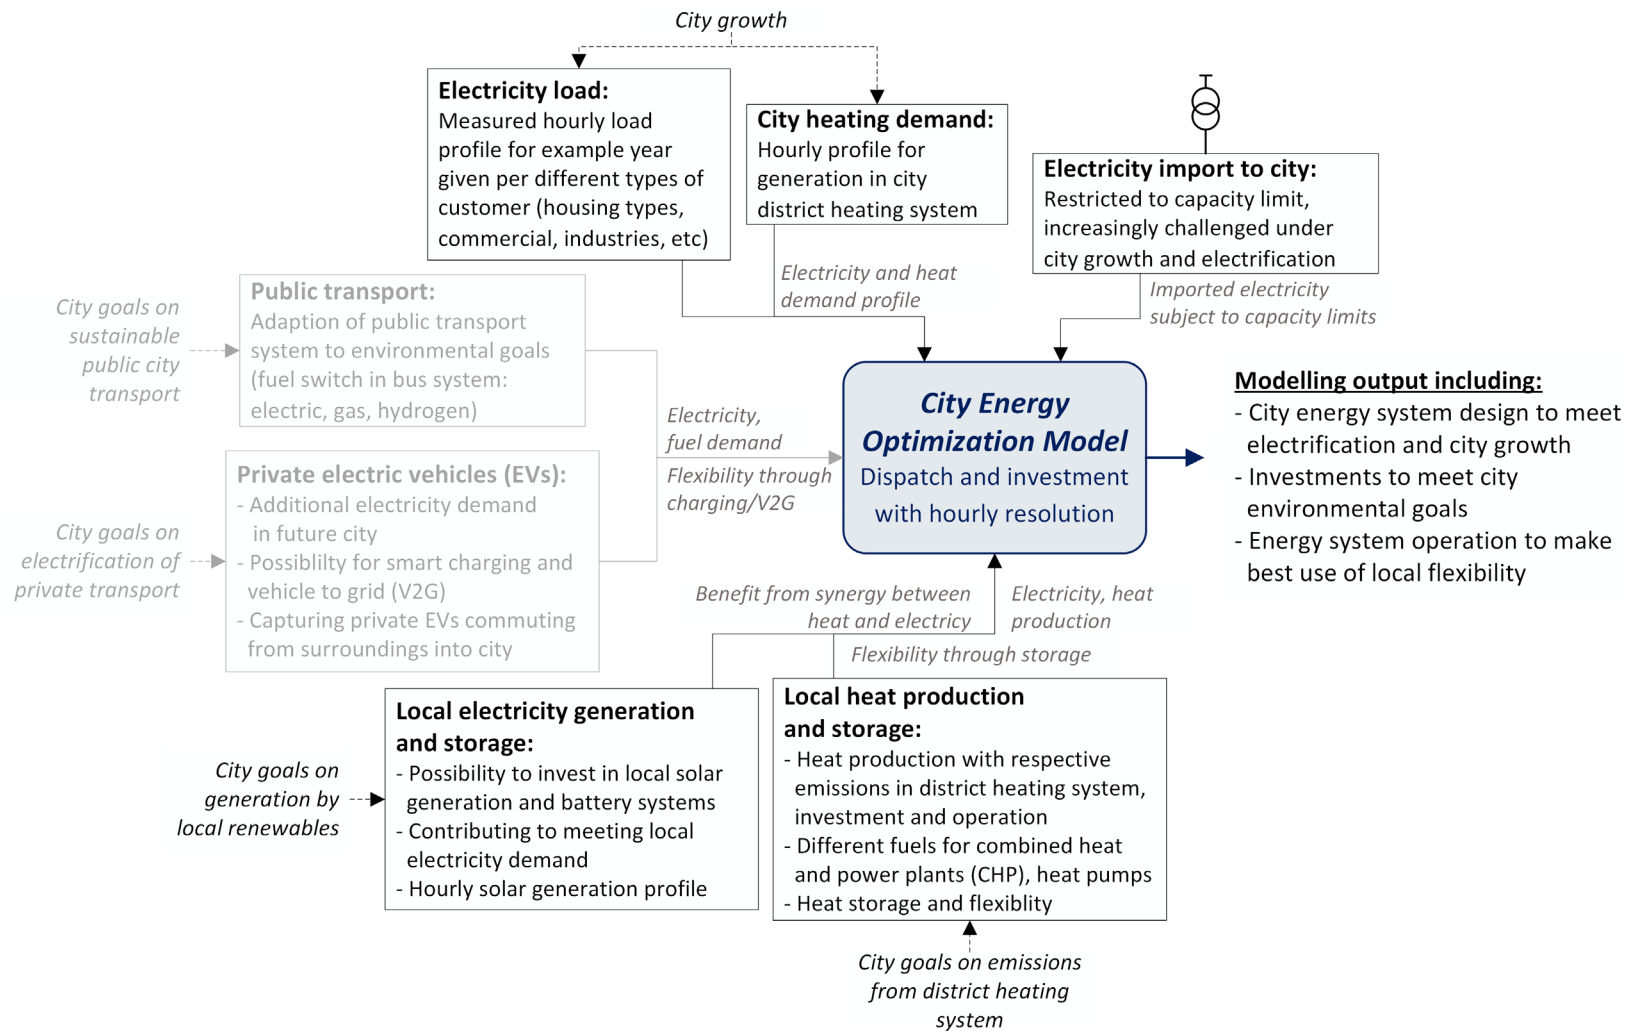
City growth

**Electricity load:**
Measured hourly load profile for example year given per different types of customer (housing types, commercial, industries, etc)

**City heating demand:**
Hourly profile for generation in city district heating system

**Electricity import to city:**
Restricted to capacity limit, increasingly challenged under city growth and electrification

Electricity and heat demand profile

Imported electricity subject to capacity limits

City goals on sustainable public city transport

**Public transport:**
Adaption of public transport system to environmental goals (fuel switch in bus system: electric, gas, hydrogen)

City goals on electrification of private transport

**Private electric vehicles (EVs):**
- Additional electricity demand in future city
- Possiblilty for smart charging and vehicle to grid (V2G)
- Capturing private EVs commuting from surroundings into city

Electricity, fuel demand

Flexibility through charging/V2G

**City Energy Optimization Model**
Dispatch and investment with hourly resolution

**Modelling output including:**
- City energy system design to meet electrification and city growth
- Investments to meet city environmental goals
- Energy system operation to make best use of local flexibility

Benefit from synergy between heat and electric

Electricity, heat production

Flexibility through storage

City goals on generation by local renewables

**Local electricity generation and storage:**
- Possibility to invest in local solar generation and battery systems
- Contributing to meeting local electricity demand
- Hourly solar generation profile

**Local heat production and storage:**
- Heat production with respective emissions in district heating system, investment and operation
- Different fuels for combined heat and power plants (CHP), heat pumps
- Heat storage and flexiblity

City goals on emissions from district heating system